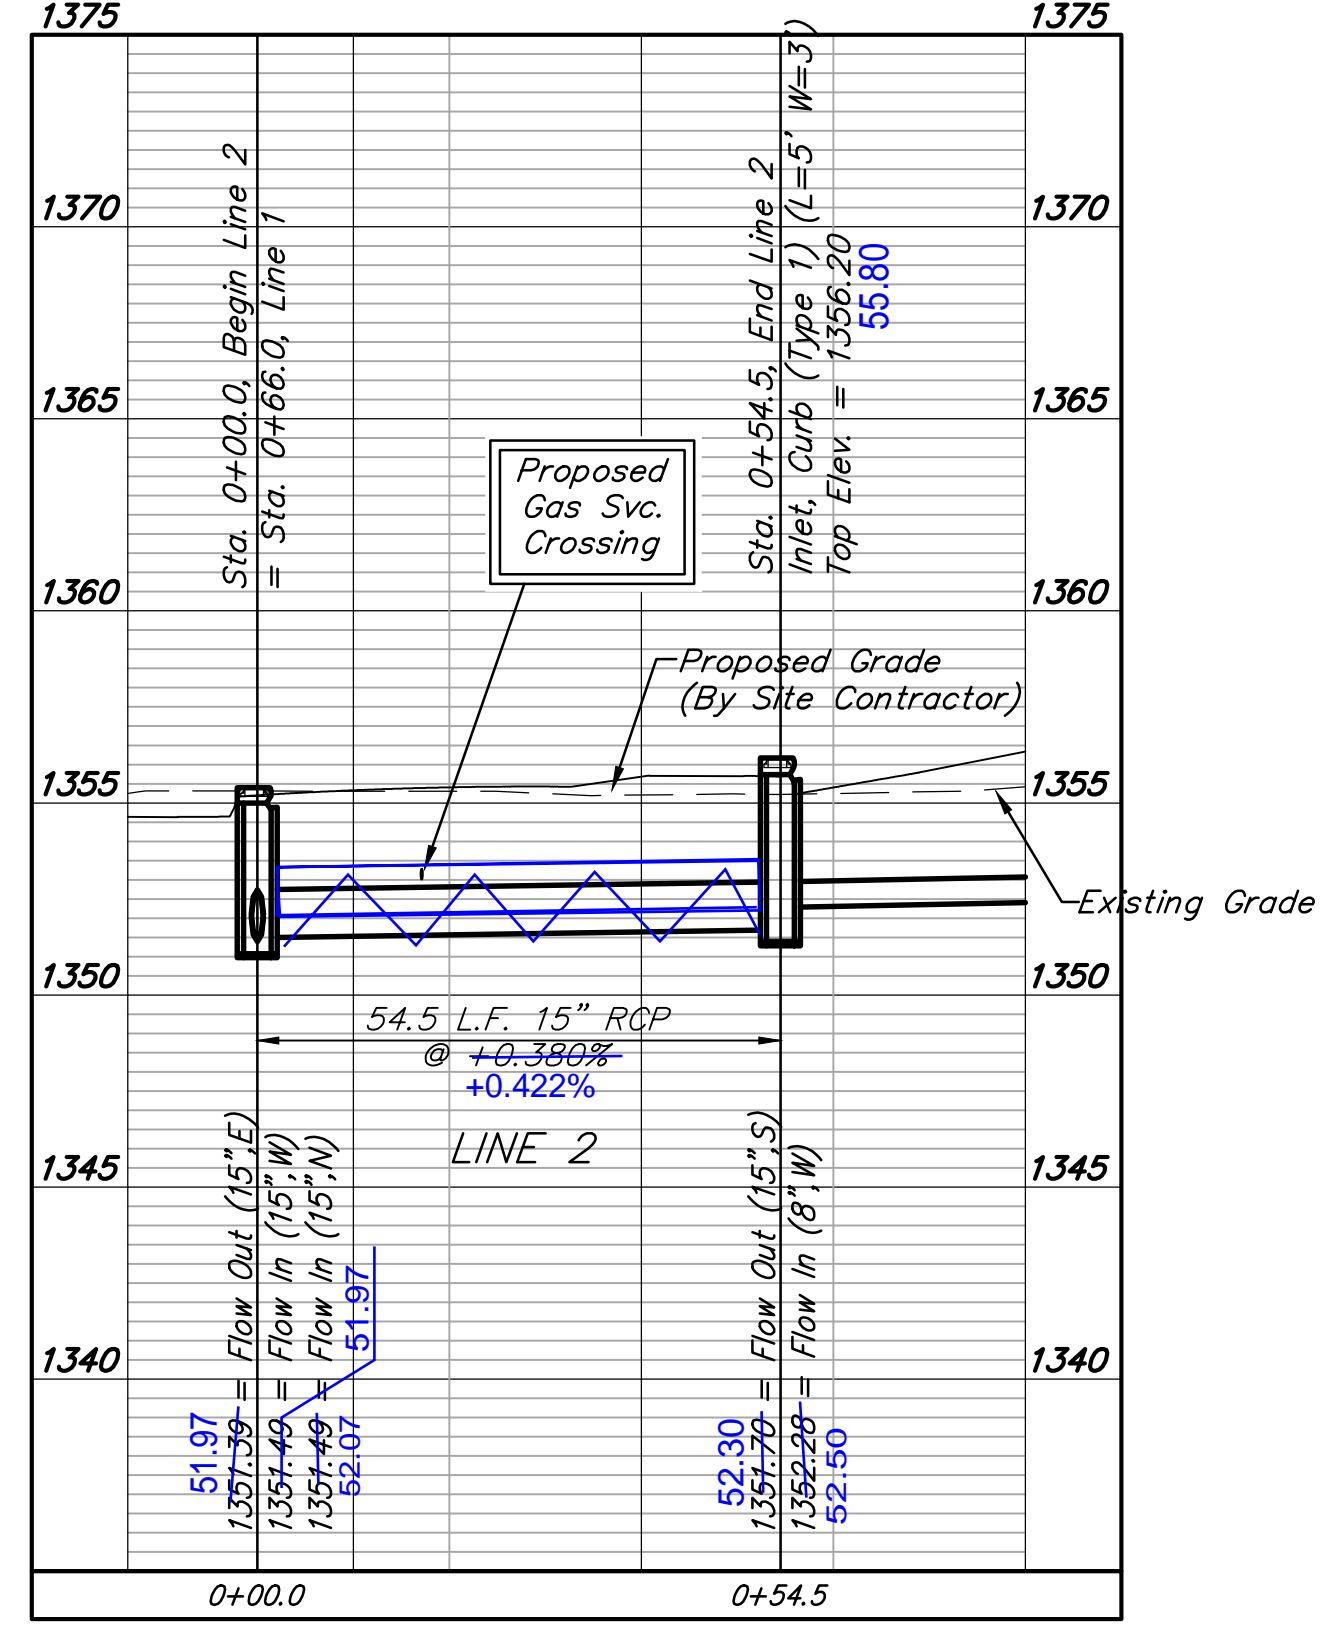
1375
1375
1370
1370
1365
1365
1360
1360
1355
1355
1350
1350
1345
1345
1340
1340

Sta. 0+00.0, Begin Line 2
= Sta. 0+66.0, Line 1

Sta. 0+54.5, End Line 2
Inlet, Curb (Type 1) (L=5' W=3')
Top Elev. = 1356.20
55.80

Proposed Gas Svc. Crossing

Proposed Grade (By Site Contractor)

Existing Grade

54.5 L.F. 15" RCP
@ +0.380%
+0.422%

LINE 2

1351.39 = Flow Out (15",E)
51.97
1351.49 = Flow In (15",W)
1351.49 = Flow In (15",N)
52.07
51.97

1351.70 = Flow Out (15",S)
52.30
1352.28 = Flow In (8",W)
52.50

0+00.0
0+54.5